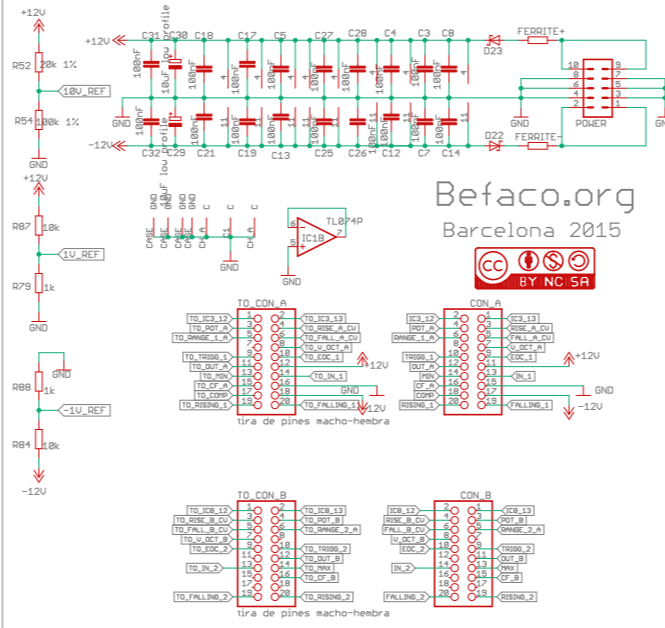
+12V
R52 20k 1%
10V_REF
R54 100k 1%
GND

+12V
C31 C30 C18 C17 C5 C27 C28 C4 C3 C8
100nF 10uF low profile 100nF 100nF 100nF 100nF 100nF 100nF 100nF 100nF
GND
-12V
C32 C29 C21 C19 C13 C25 C26 C12 C7 C14
100nF 10uF low profile 100nF 100nF 100nF 100nF 100nF 100nF 100nF 100nF
D23 FERRITE+
D22 FERRITE-
10 9 8 7 6 5 4 3 2 1
POWER
GND

+12V
R87 10k
1V_REF
R79 1k
GND

GND
R88 1k
-1V_REF
R84 10k
-12V

CASE CASE CASE CASE CH CH CH
GND
TL074P
IC1B
GND

Befaco.org
Barcelona 2015
cc BY NC SA

TO_CON_A
TO_IC3_12 TO_POT_A TO_RANGE_1_A TO_TRIGG_1 TO_OUT_A TO_MIN TO_CF_A TO_COMP TO_RISING_1
TO_IC3_13 TO_RISE_A_CV TO_FALL_A_CV TO_V_OCT_A TO_EOC_1 TO_IN_1 TO_FALLING_1
+12V GND -12V
tira de pines macho-hembra

CON_A
IC3_12 POT_A RANGE_1_A TRIGG_1 OUT_A MIN CF_A COMP RISING_1
IC3_13 RISE_A_CV FALL_A_CV V_OCT_A EOC_1 IN_1 FALLING_1
+12V GND -12V

TO_CON_B
TO_IC8_12 TO_RISE_B_CV TO_FALL_B_CV TO_V_OCT_B TO_EOC_2 TO_IN_2 TO_FALLING_2
TO_IC8_13 TO_POT_B TO_RANGE_2_A TO_TRIGG_2 TO_OUT_B TO_MAX TO_CF_B TO_RISING_2
tira de pines macho-hembra

CON_B
IC8_12 RISE_B_CV FALL_B_CV V_OCT_B EOC_2 IN_2 FALLING_2
IC8_13 POT_B RANGE_2_A TRIGG_2 OUT_B MAX CF_B RISING_2